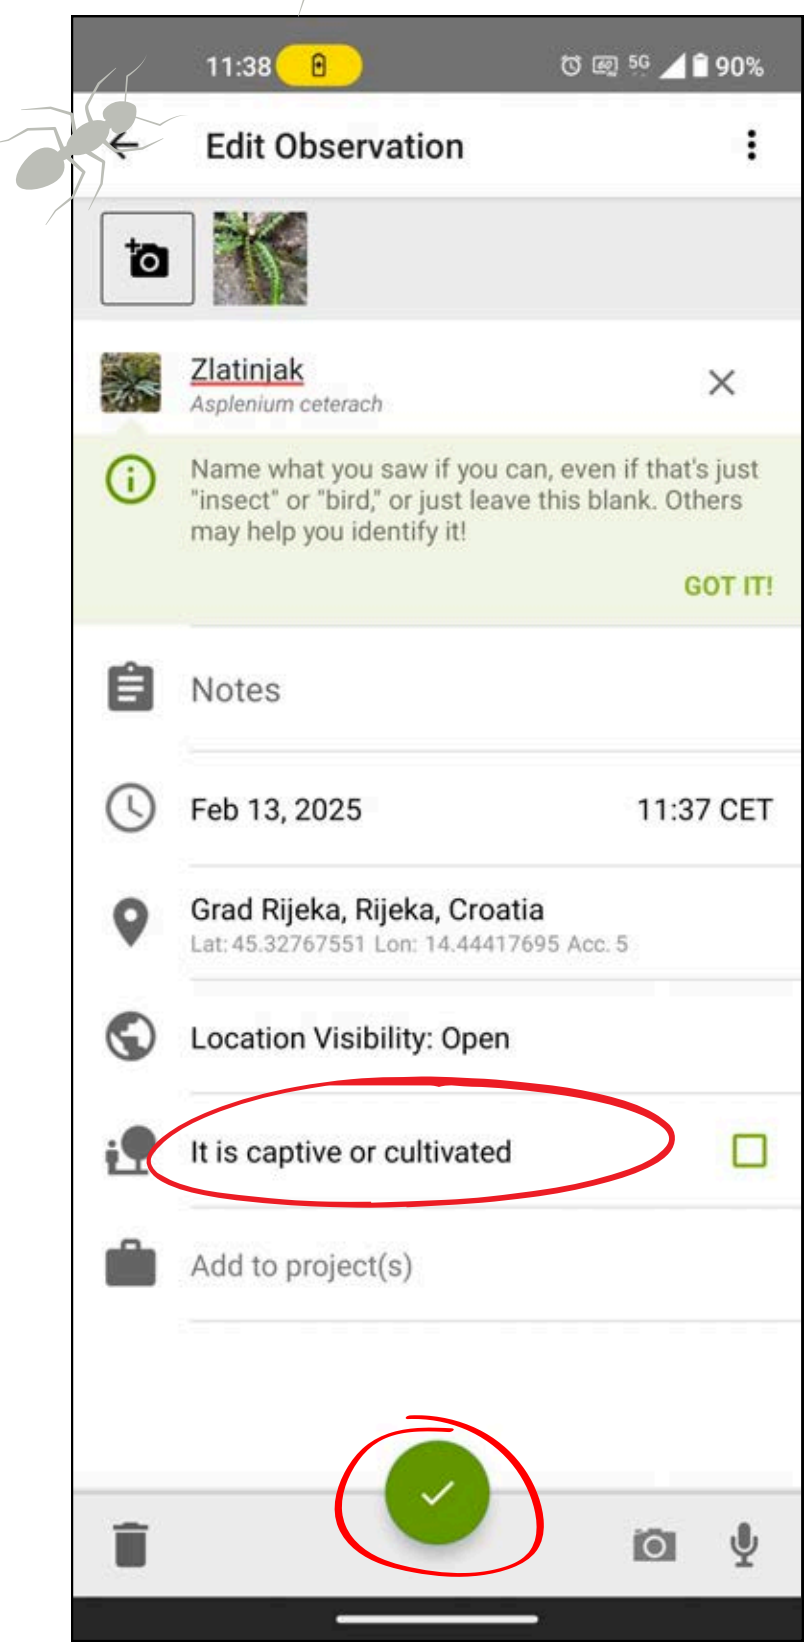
11:38

5G 90%

Edit Observation

Zlatinjak
Asplenium ceterach

Name what you saw if you can, even if that's just "insect" or "bird," or just leave this blank. Others may help you identify it!

GOT IT!

Notes

Feb 13, 2025

11:37 CET

Grad Rijeka, Rijeka, Croatia
Lat: 45.32767551 Lon: 14.44417695 Acc. 5

Location Visibility: Open

It is captive or cultivated

Add to project(s)